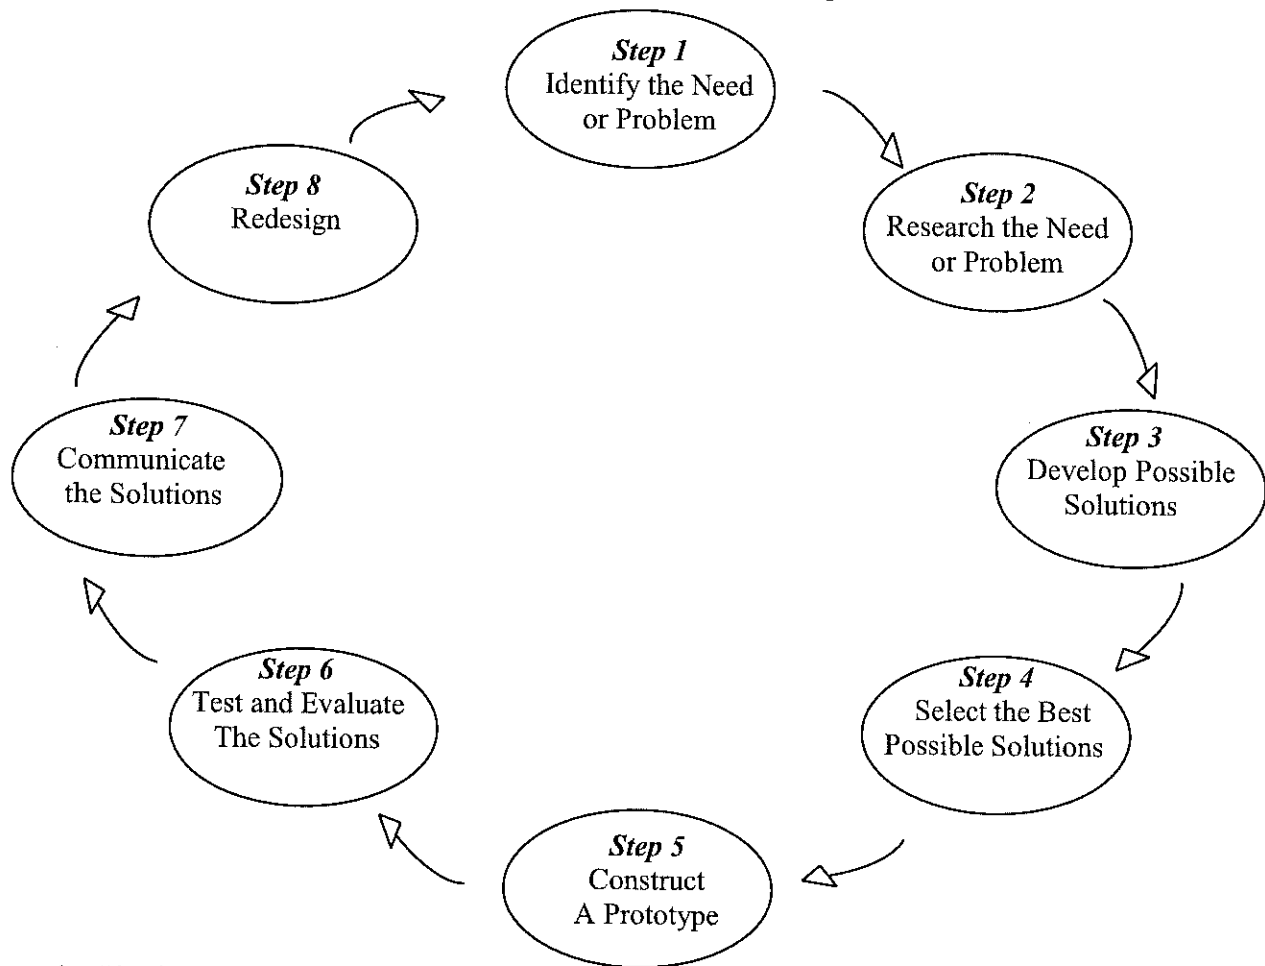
Step 1
Identify the Need or Problem

Step 2
Research the Need or Problem

Step 3
Develop Possible Solutions

Step 4
Select the Best Possible Solutions

Step 5
Construct A Prototype

Step 6
Test and Evaluate The Solutions

Step 7
Communicate the Solutions

Step 8
Redesign